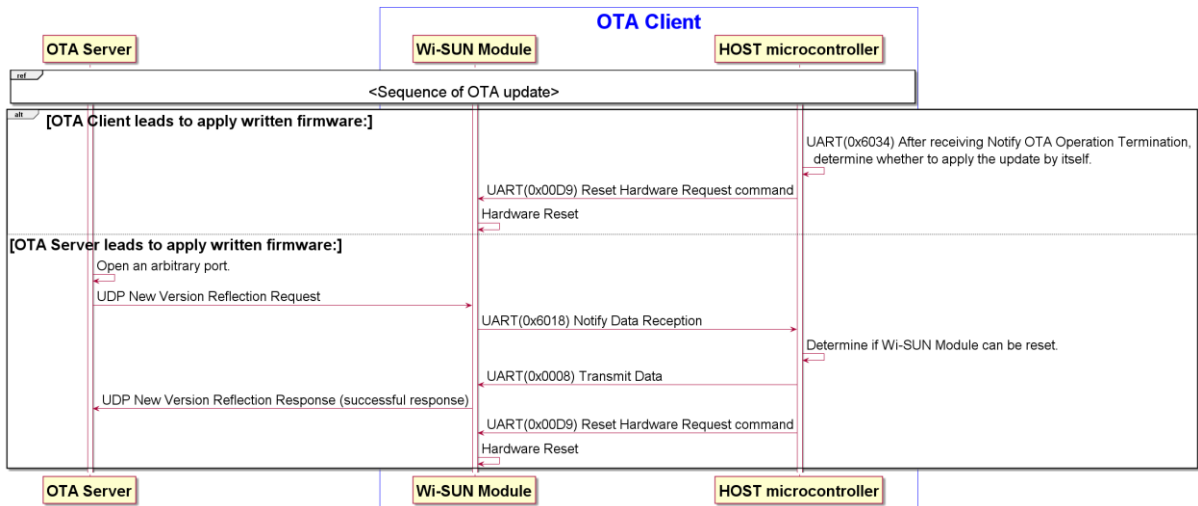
OTA Client

OTA Server

Wi-SUN Module

HOST microcontroller

ref

<Sequence of OTA update>

alt

[OTA Client leads to apply written firmware:]

UART(0x6034) After receiving Notify OTA Operation Termination, determine whether to apply the update by itself.

UART(0x00D9) Reset Hardware Request command

Hardware Reset

[OTA Server leads to apply written firmware:]

Open an arbitrary port.

UDP New Version Reflection Request

UART(0x6018) Notify Data Reception

Determine if Wi-SUN Module can be reset.

UART(0x0008) Transmit Data

UDP New Version Reflection Response (successful response)

UART(0x00D9) Reset Hardware Request command

Hardware Reset

OTA Server

Wi-SUN Module

HOST microcontroller